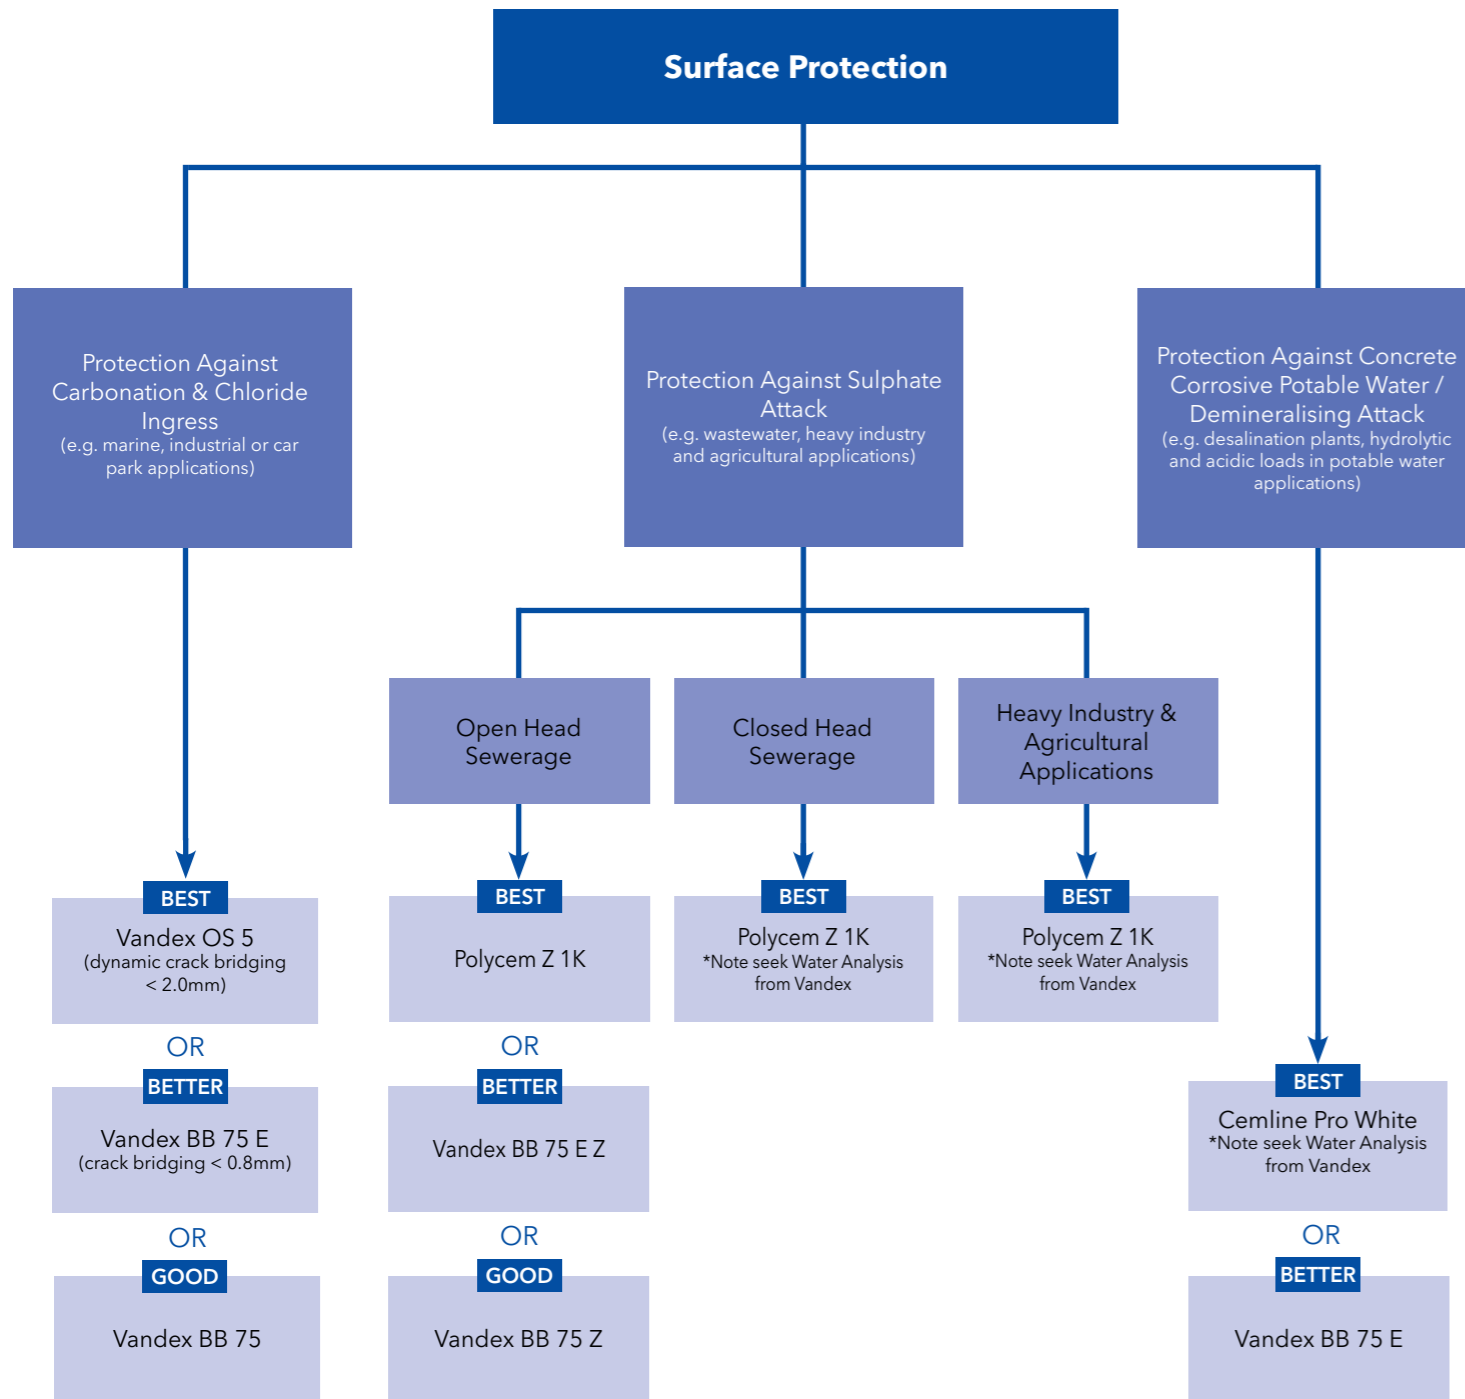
Surface Protection

Protection Against Carbonation & Chloride Ingress
(e.g. marine, industrial or car park applications)

Protection Against Sulphate Attack
(e.g. wastewater, heavy industry and agricultural applications)

Protection Against Concrete Corrosive Potable Water / Demineralising Attack
(e.g. desalination plants, hydrolytic and acidic loads in potable water applications)

Open Head Sewerage

Closed Head Sewerage

Heavy Industry & Agricultural Applications

BEST
Vandex OS 5
(dynamic crack bridging < 2.0mm)

OR

BETTER
Vandex BB 75 E
(crack bridging < 0.8mm)

OR

GOOD
Vandex BB 75

BEST
Polycem Z 1K

OR

BETTER
Vandex BB 75 E Z

OR

GOOD
Vandex BB 75 Z

BEST
Polycem Z 1K
*Note seek Water Analysis from Vandex

BEST
Polycem Z 1K
*Note seek Water Analysis from Vandex

BEST
Cemline Pro White
*Note seek Water Analysis from Vandex

OR

BETTER
Vandex BB 75 E